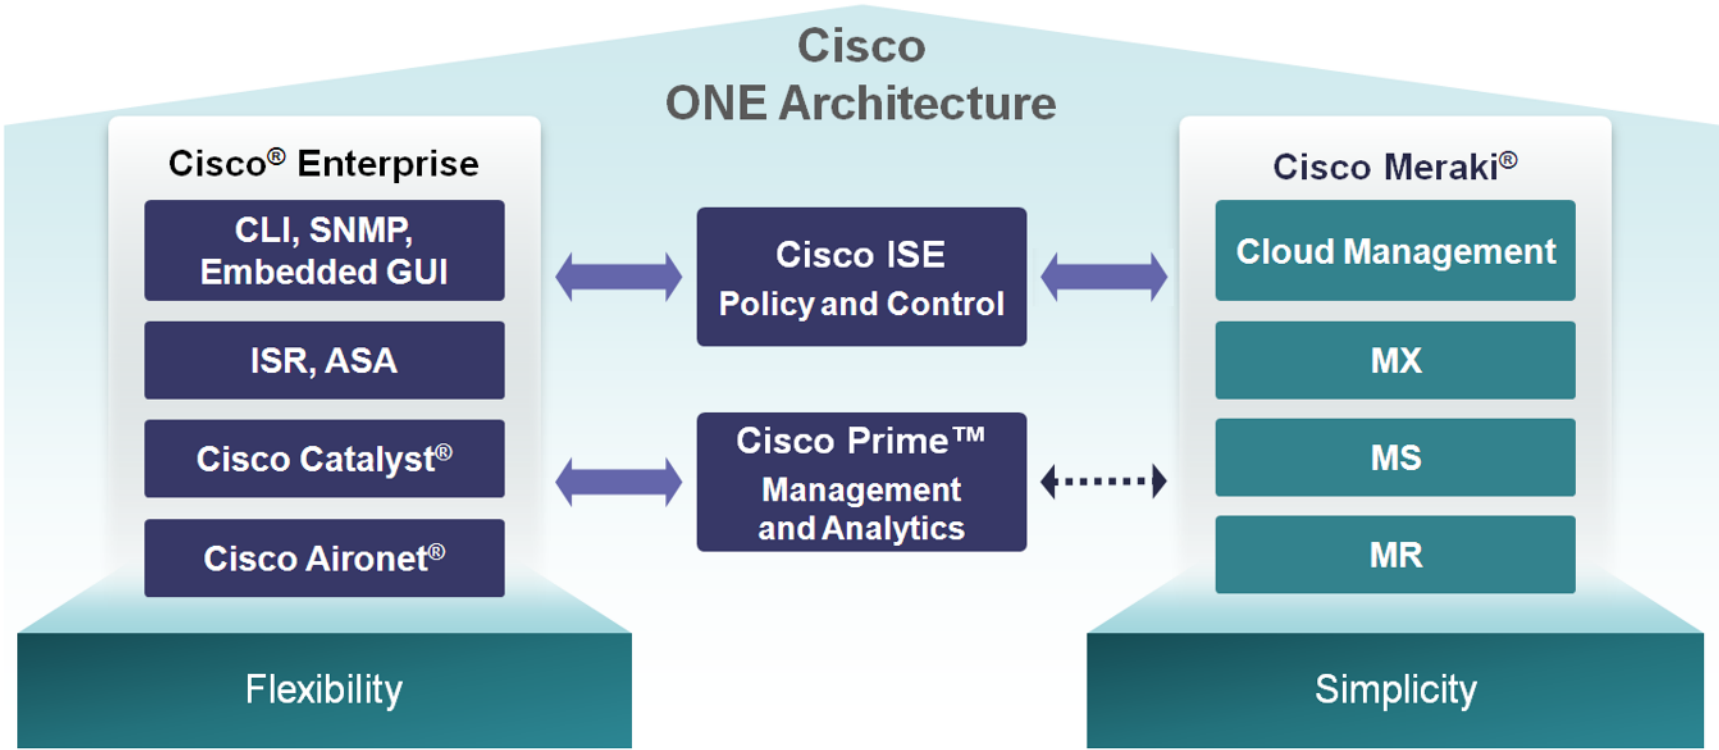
Cisco
ONE Architecture

Cisco® Enterprise

CLI, SNMP, Embedded GUI

ISR, ASA

Cisco Catalyst®

Cisco Aironet®

Cisco ISE
Policy and Control

Cisco Prime™
Management and Analytics

Cisco Meraki®

Cloud Management

MX

MS

MR

Flexibility

Simplicity